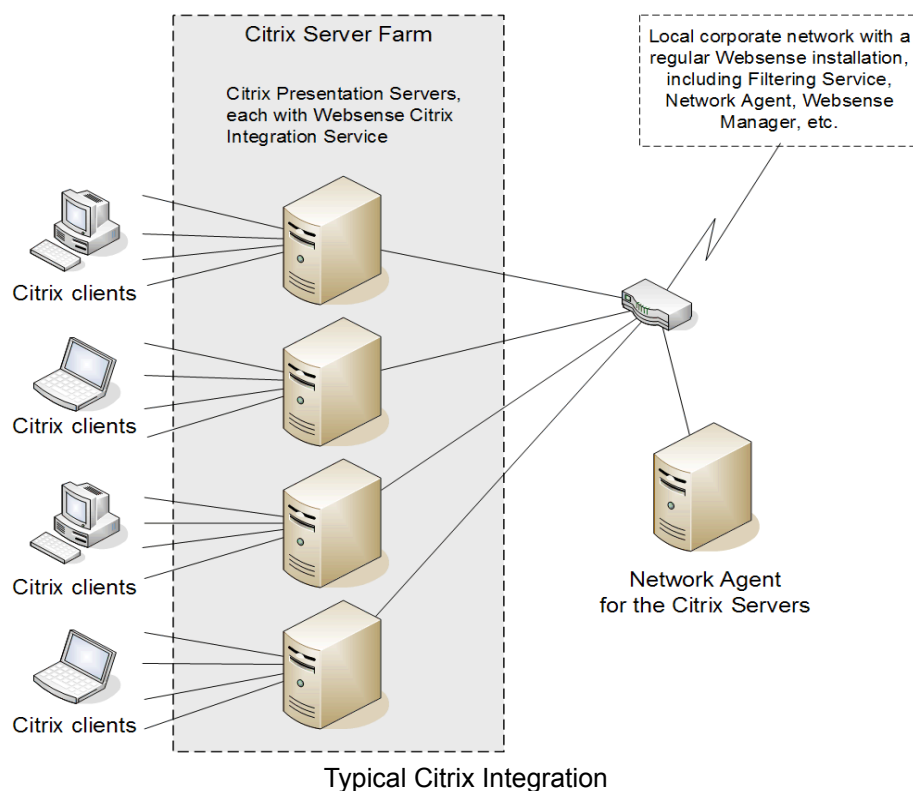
Citrix Server Farm

Citrix Presentation Servers, each with Websense Citrix Integration Service

Local corporate network with a regular Websense installation, including Filtering Service, Network Agent, Websense Manager, etc.

Citrix clients

Citrix clients

Citrix clients

Citrix clients

Network Agent for the Citrix Servers

Typical Citrix Integration